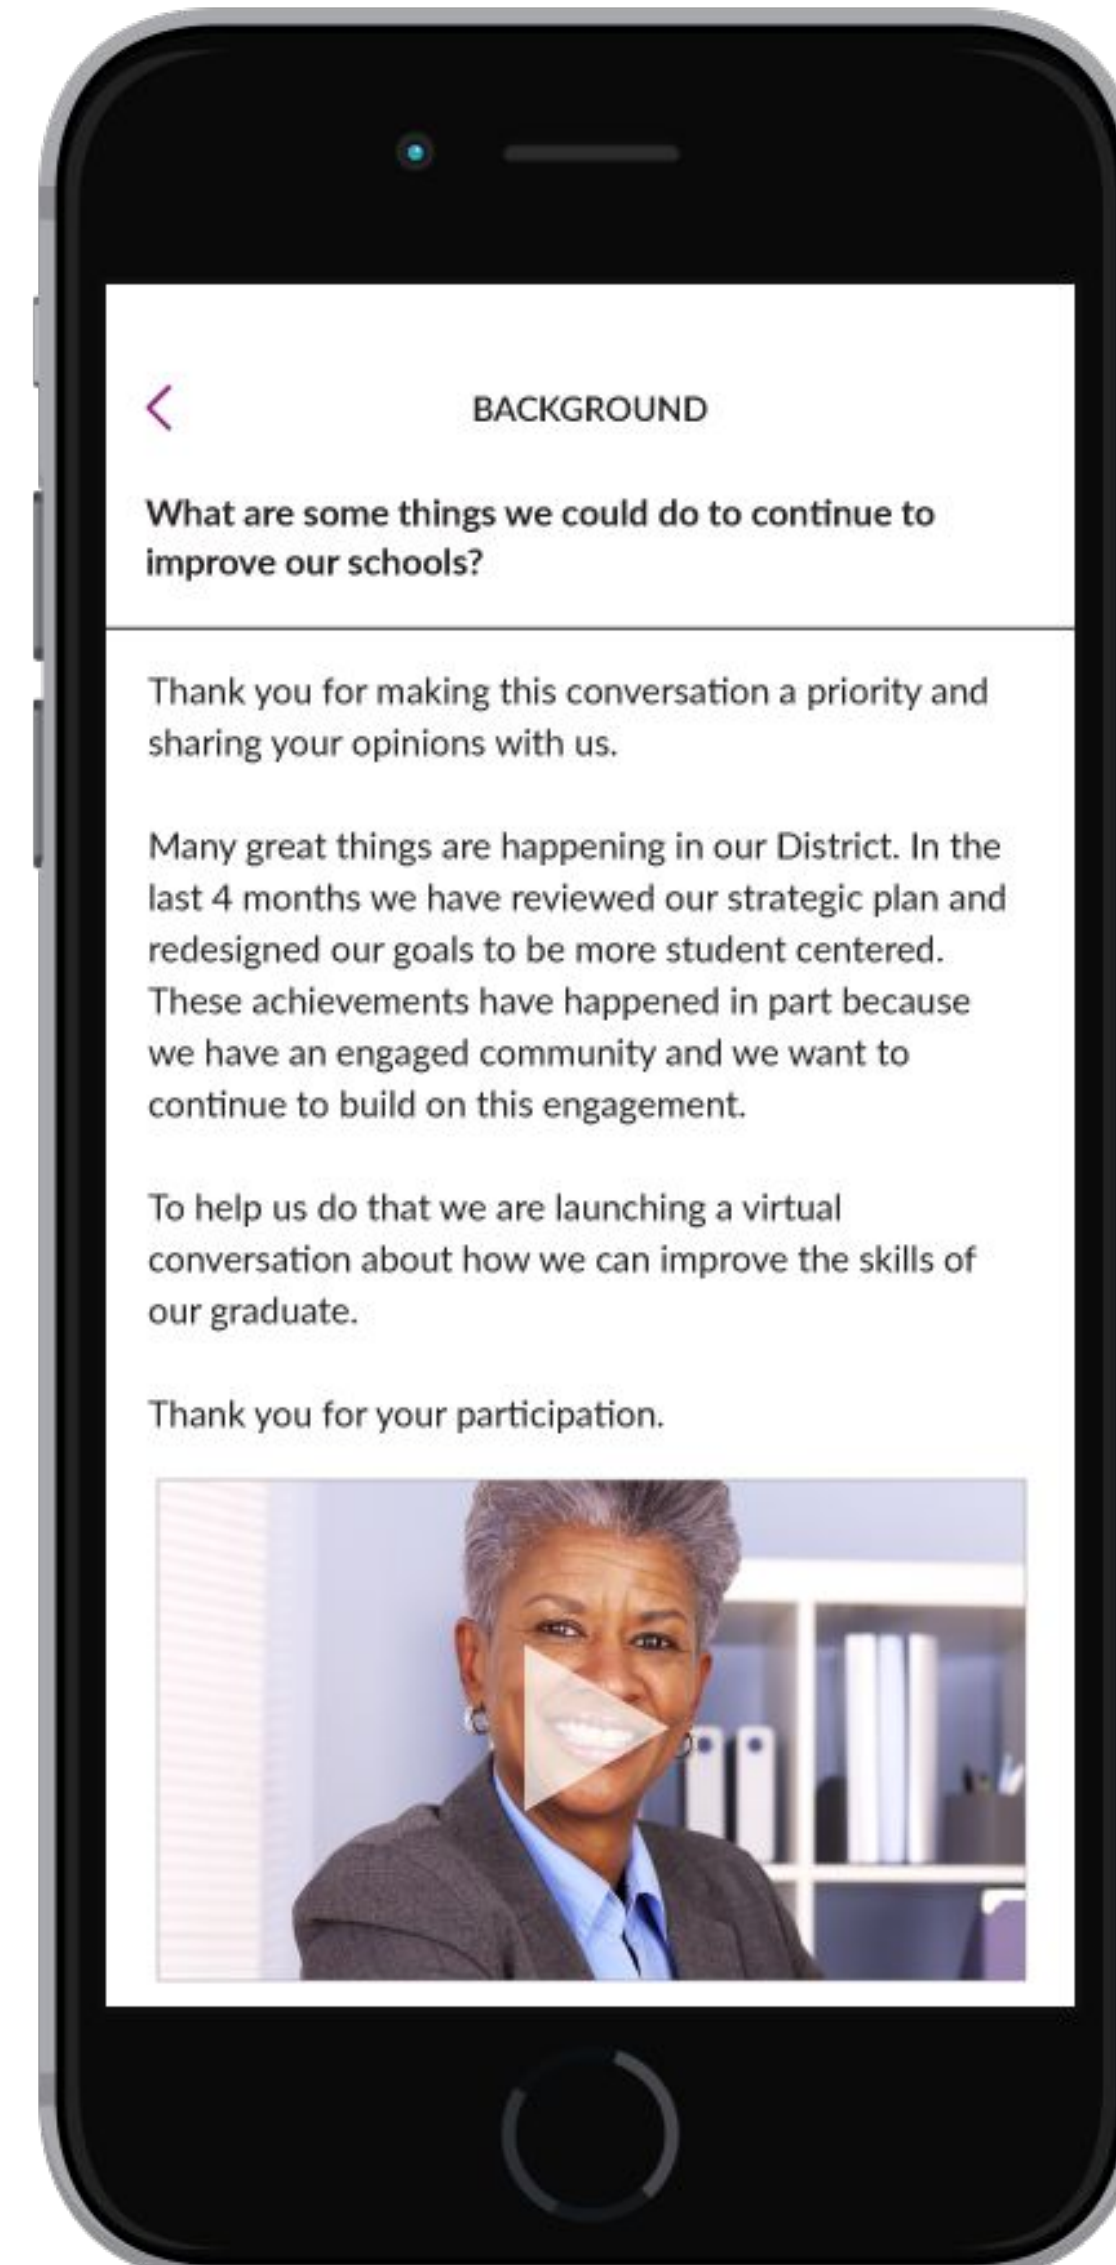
BACKGROUND

What are some things we could do to continue to improve our schools?

Thank you for making this conversation a priority and sharing your opinions with us.

Many great things are happening in our District. In the last 4 months we have reviewed our strategic plan and redesigned our goals to be more student centered. These achievements have happened in part because we have an engaged community and we want to continue to build on this engagement.

To help us do that we are launching a virtual conversation about how we can improve the skills of our graduate.

Thank you for your participation.